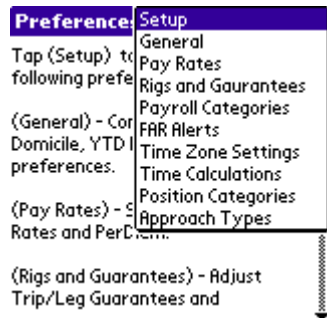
Preference

Tap (Setup) to following prefe

(General) - Cor Domicile, YTD preferences.

(Pay Rates) - S Rates and PerD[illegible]

(Rigs and Guarantees) - Adjust Trip/Leg Guarantees and

Setup
General
Pay Rates
Rigs and Gaurantees
Payroll Categories
FAR Alerts
Time Zone Settings
Time Calculations
Position Categories
Approach Types